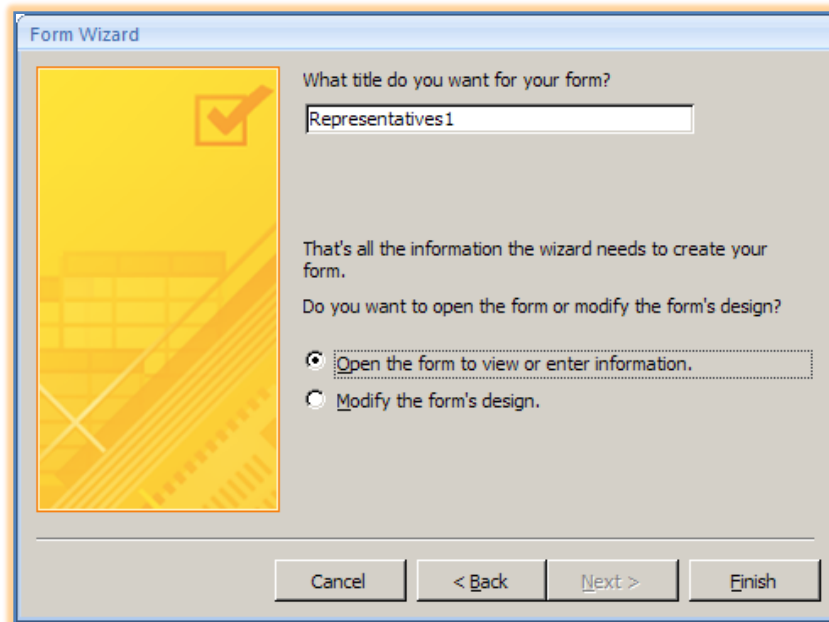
Form Wizard

What title do you want for your form?

Representatives1

That's all the information the wizard needs to create your form.

Do you want to open the form or modify the form's design?

Open the form to view or enter information.

Modify the form's design.

Cancel

< Back

Next >

Finish